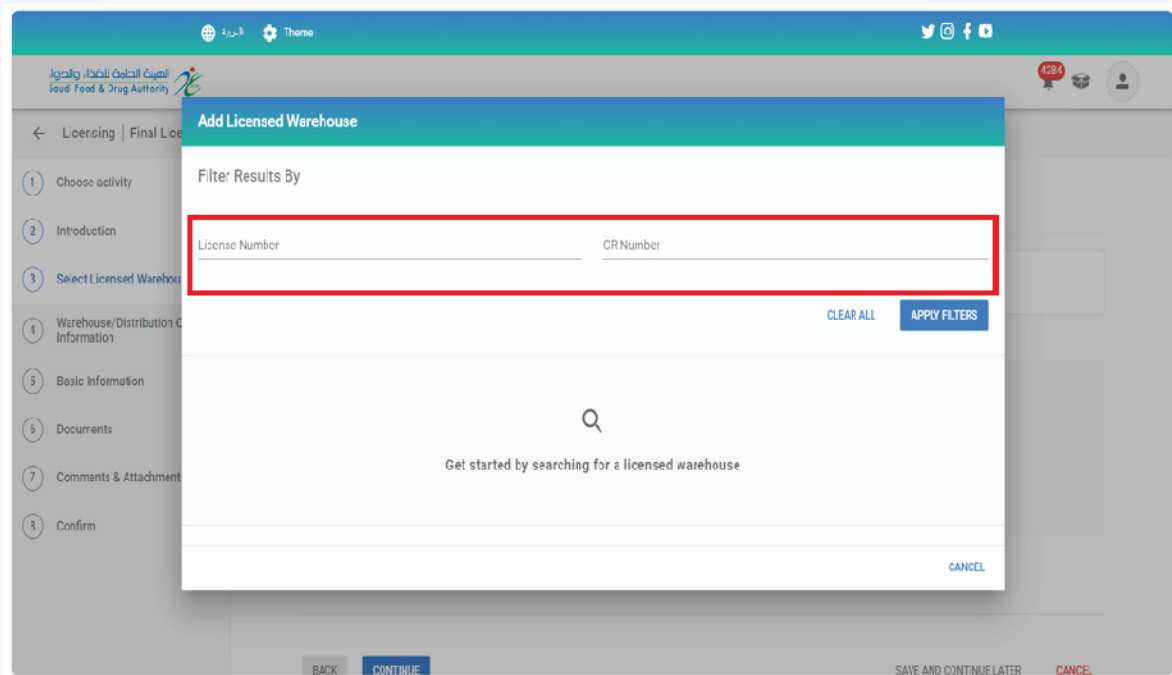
العربية Theme

الهيئة العامة للغذاء والدواء
Saudi Food & Drug Authority

4284

← Licensing | Final Lic

1 Choose activity
2 Introduction
3 Select Licensed Warehou
4 Warehouse/Distribution C Information
5 Basic Information
6 Documents
7 Comments & Attachment
8 Confirm

Add Licensed Warehouse

Filter Results By

License Number

CR Number

CLEAR ALL

APPLY FILTERS

Get started by searching for a licensed warehouse

CANCEL

BACK

CONTINUE

SAVE AND CONTINUE LATER

CANCEL